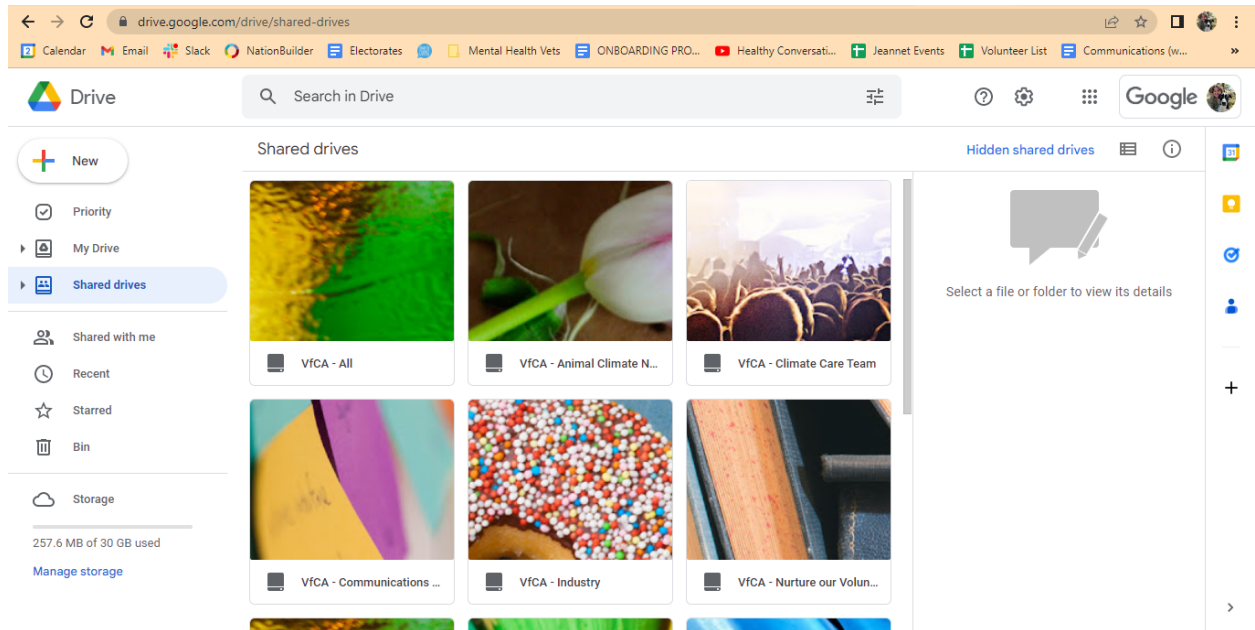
drive.google.com/drive/shared-drives

Calendar Email Slack NationBuilder Electorates Mental Health Vets ONBOARDING PRO... Healthy Conversati... Jeannet Events Volunteer List Communications (w...

Drive

Search in Drive

Google

New

Priority

My Drive

Shared drives

Shared with me

Recent

Starred

Bin

Storage

257.6 MB of 30 GB used

Manage storage

Shared drives

Hidden shared drives

VfCA - All

VfCA - Animal Climate N...

VfCA - Climate Care Team

VfCA - Communications ...

VfCA - Industry

VfCA - Nurture our Volun...

Select a file or folder to view its details